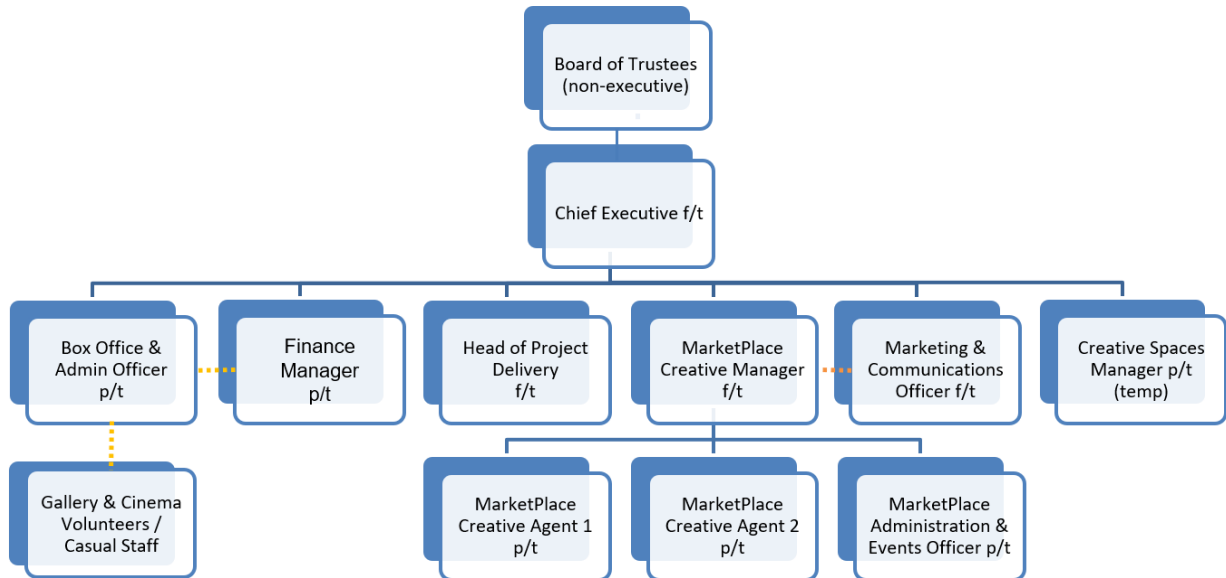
Board of Trustees (non-executive)

Chief Executive f/t

Box Office & Admin Officer p/t

Finance Manager p/t

Head of Project Delivery f/t

MarketPlace Creative Manager f/t

Marketing & Communications Officer f/t

Creative Spaces Manager p/t (temp)

Gallery & Cinema Volunteers / Casual Staff

MarketPlace Creative Agent 1 p/t

MarketPlace Creative Agent 2 p/t

MarketPlace Administration & Events Officer p/t